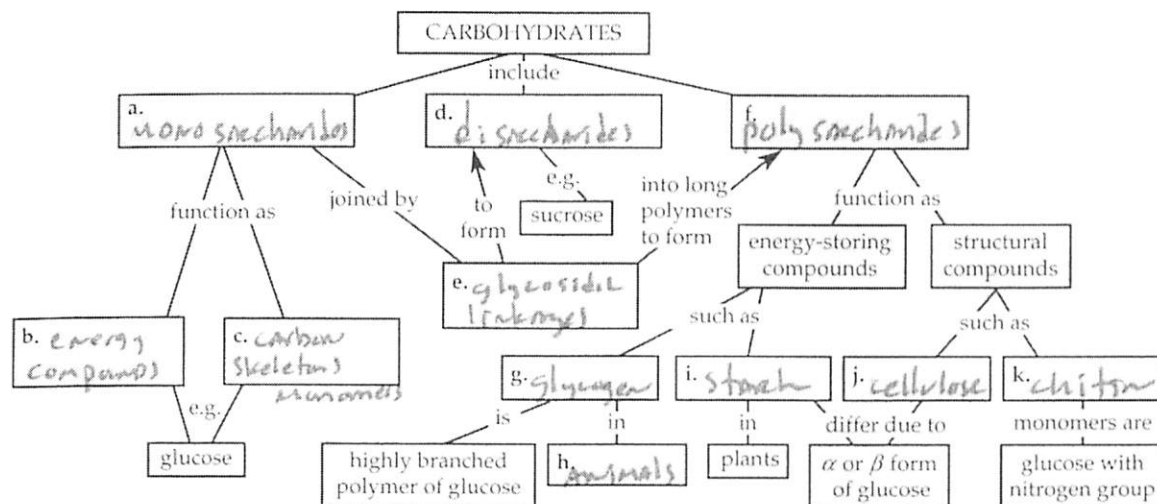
CARBOHYDRATES

include

a. monosaccharides

d. disaccharides

f. polysaccharides

function as

joined by

to form

e.g.

sucrose

into long polymers to form

function as

e. glycosidic linkages

energy-storing compounds

structural compounds

such as

such as

b. energy compounds

c. carbon skeletons monomers

e.g.

glucose

g. glycogen

is

in

i. starch

in

j. cellulose

k. chitin

differ due to

monomers are

highly branched polymer of glucose

h. animals

plants

$\alpha$ or $\beta$ form of glucose

glucose with nitrogen group